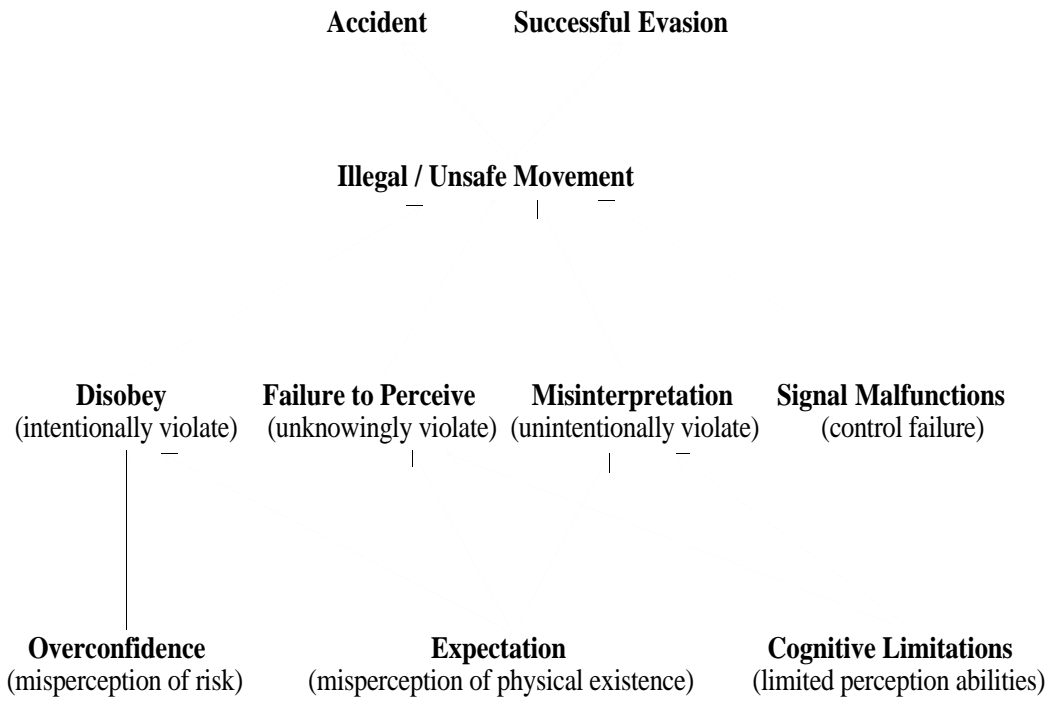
**Accident** **Successful Evasion**

**Illegal / Unsafe Movement**

**Disobey**
(intentionally violate)

**Failure to Perceive**
(unknowingly violate)

**Misinterpretation**
(unintentionally violate)

**Signal Malfunctions**
(control failure)

**Overconfidence**
(misperception of risk)

**Expectation**
(misperception of physical existence)

**Cognitive Limitations**
(limited perception abilities)